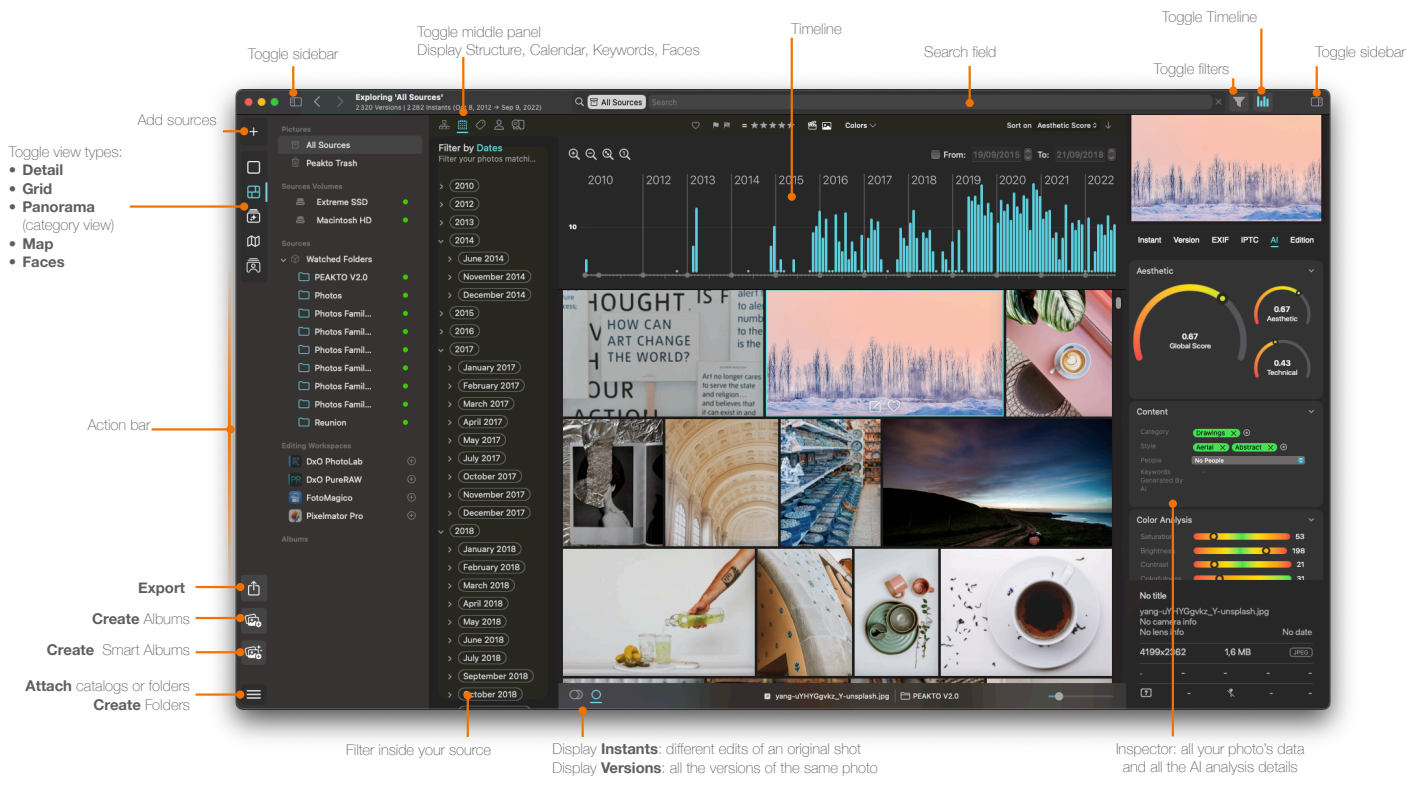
Toggle sidebar

Toggle middle panel
Display Structure, Calendar, Keywords, Faces

Timeline

Search field

Toggle Timeline

Toggle filters

Toggle sidebar

Add sources

Toggle view types:
• Detail
• Grid
• Panorama (category view)
• Map
• Faces

Action bar

Export

Create Albums

Create Smart Albums

Attach catalogs or folders
Create Folders

Exploring 'All Sources'
2 320 Versions | 2 282 Instants (Oct 8, 2012 → Sep 9, 2022)

All Sources Search

Pictures
All Sources
Peakto Trash

Sources Volumes
Extreme SSD
Macintosh HD

Sources
Watched Folders
PEAKTO V2.0
Photos
Photos Famil...
Photos Famil...
Photos Famil...
Photos Famil...
Photos Famil...
Photos Famil...
Reunion

Editing Workspaces
DxO PhotoLab
DxO PureRAW
FotoMagico
Pixelmator Pro

Albums

Filter by Dates
Filter your photos matchi...

2010
2012
2013
2014
June 2014
November 2014
December 2014
2015
2016
2017
January 2017
February 2017
March 2017
April 2017
May 2017
July 2017
October 2017
November 2017
December 2017
2018
January 2018
February 2018
March 2018
April 2018
May 2018
June 2018
July 2018
September 2018
October 2018

Colors
Sort on Aesthetic Score

From: 19/09/2015 To: 21/09/2018

2010 2012 2013 2014 2015 2016 2017 2018 2019 2020 2021 2022

10

HOW CAN ART CHANGE THE WORLD?

yang-uYHYGgvkz_Y-unsplash.jpg PEAKTO V2.0

Instant Version EXIF IPTC AI Edition

Aesthetic
0.67 Global Score
0.67 Aesthetic
0.43 Technical

Content
Category Drawings
Style Aerial Abstract
People No People
Keywords Generated By AI

Color Analysis
Saturation 53
Brightness 198
Contrast 21
Colorfulness 31

No title
yang-uYHYGgvkz_Y-unsplash.jpg
No camera info
No lens info No date
4199x2362 1,6 MB JPEG

Filter inside your source

Display Instants: different edits of an original shot
Display Versions: all the versions of the same photo

Inspector: all your photo's data and all the AI analysis details